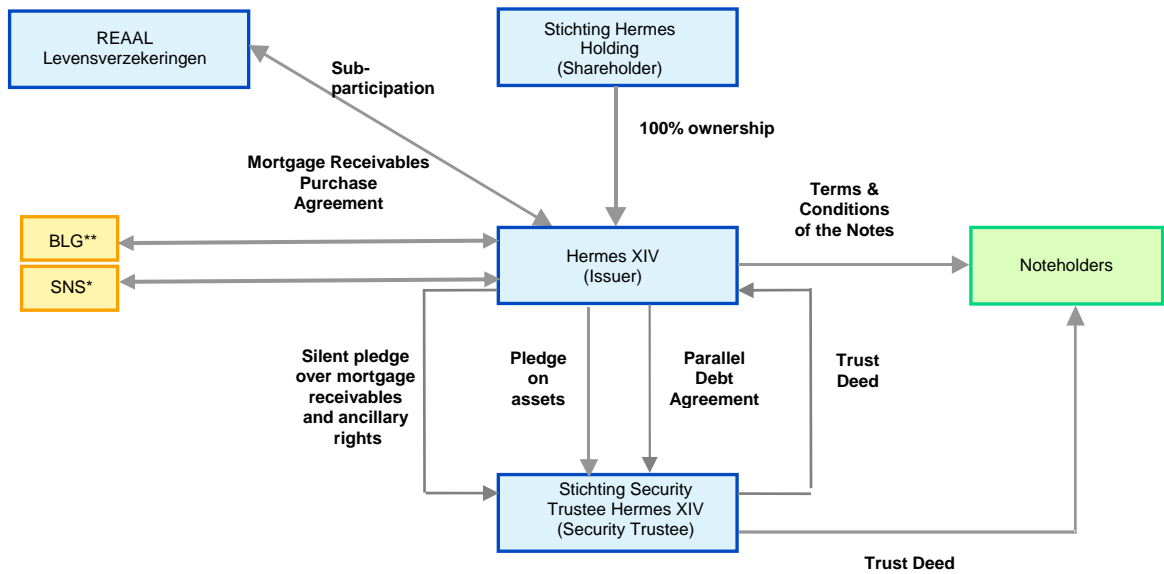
REAAL Levensverzekeringen

Stichting Hermes Holding (Shareholder)

Sub-participation

100% ownership

Mortgage Receivables Purchase Agreement

Terms & Conditions of the Notes

BLG**

SNS*

Hermes XIV (Issuer)

Noteholders

Silent pledge over mortgage receivables and ancillary rights

Pledge on assets

Parallel Debt Agreement

Trust Deed

Stichting Security Trustee Hermes XIV (Security Trustee)

Trust Deed